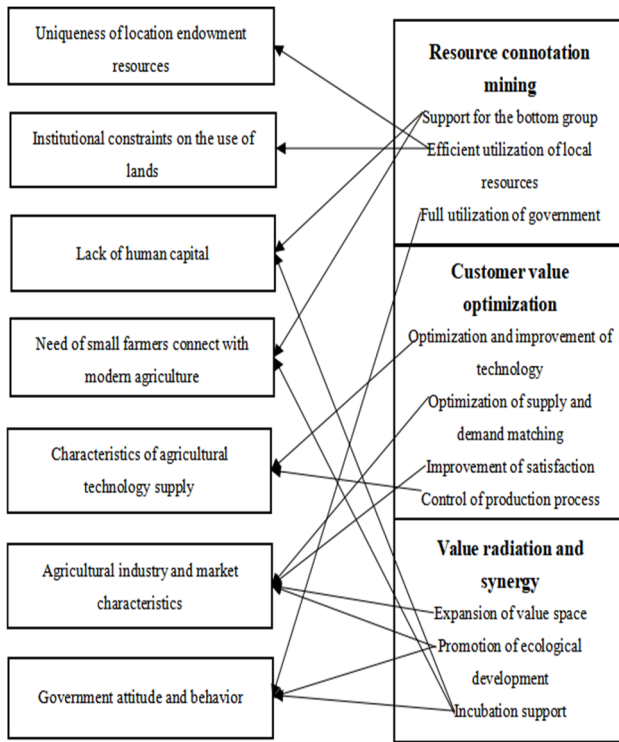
Uniqueness of location endowment resources

Institutional constraints on the use of lands

Lack of human capital

Need of small farmers connect with modern agriculture

Characteristics of agricultural technology supply

Agricultural industry and market characteristics

Government attitude and behavior

Resource connotation mining

Support for the bottom group

Efficient utilization of local resources

Full utilization of government

Customer value optimization

Optimization and improvement of technology

Optimization of supply and demand matching

Improvement of satisfaction

Control of production process

Value radiation and synergy

Expansion of value space

Promotion of ecological development

Incubation support